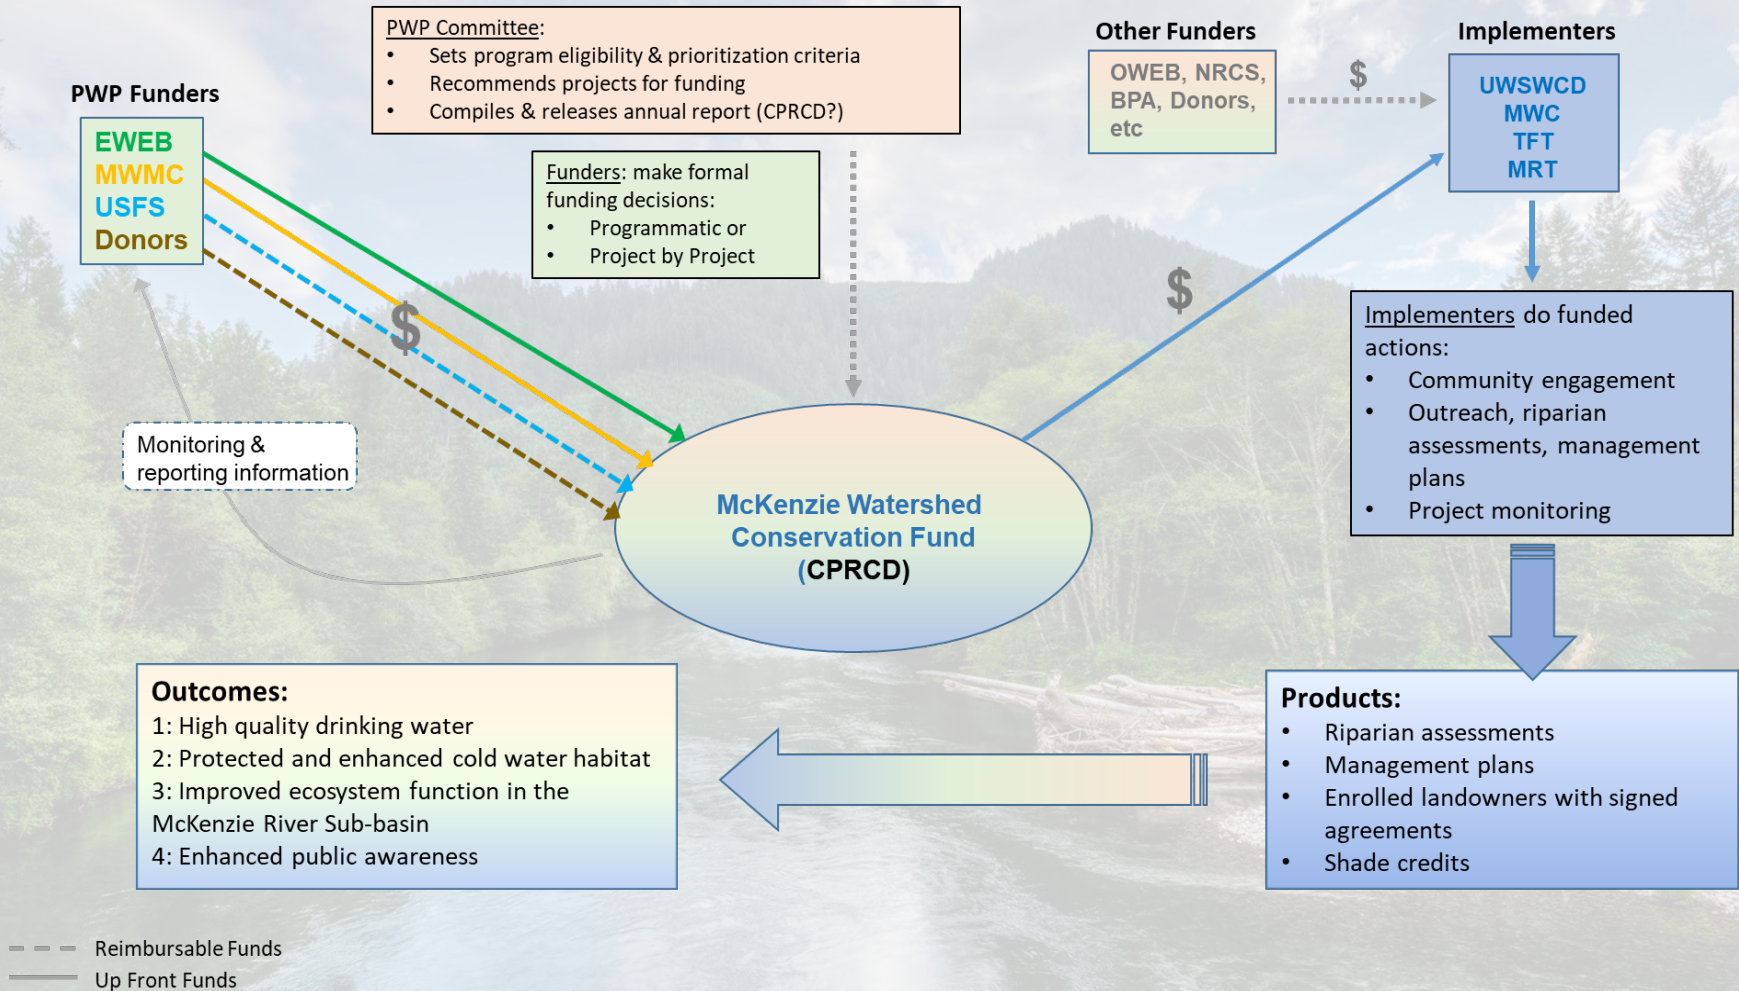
PWP Committee:
- Sets program eligibility & prioritization criteria
- Recommends projects for funding
- Compiles & releases annual report (CPRCD?)

Other Funders

OWEB, NRCS, BPA, Donors, etc

$

Implementers

UWSWCD
MWC
TFT
MRT

PWP Funders

EWEB
MWMC
USFS
Donors

Funders: make formal funding decisions:
- Programmatic or
- Project by Project

$

$

Implementers do funded actions:
- Community engagement
- Outreach, riparian assessments, management plans
- Project monitoring

Monitoring & reporting information

McKenzie Watershed Conservation Fund (CPRCD)

Outcomes:
1: High quality drinking water
2: Protected and enhanced cold water habitat
3: Improved ecosystem function in the McKenzie River Sub-basin
4: Enhanced public awareness

Products:
- Riparian assessments
- Management plans
- Enrolled landowners with signed agreements
- Shade credits

Reimbursable Funds
Up Front Funds